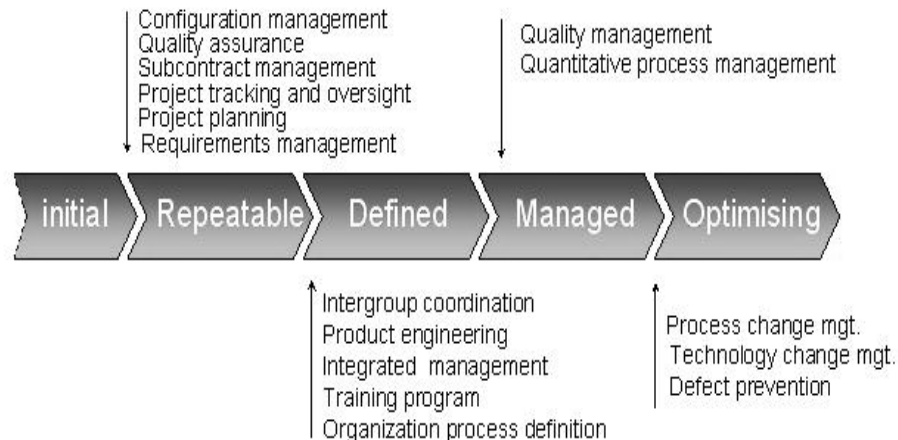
Configuration management
Quality assurance
Subcontract management
Project tracking and oversight
Project planning
Requirements management

Quality management
Quantitative process management

initial
Repeatable
Defined
Managed
Optimising

Intergroup coordination
Product engineering
Integrated management
Training program
Organization process definition

Process change mgt.
Technology change mgt.
Defect prevention